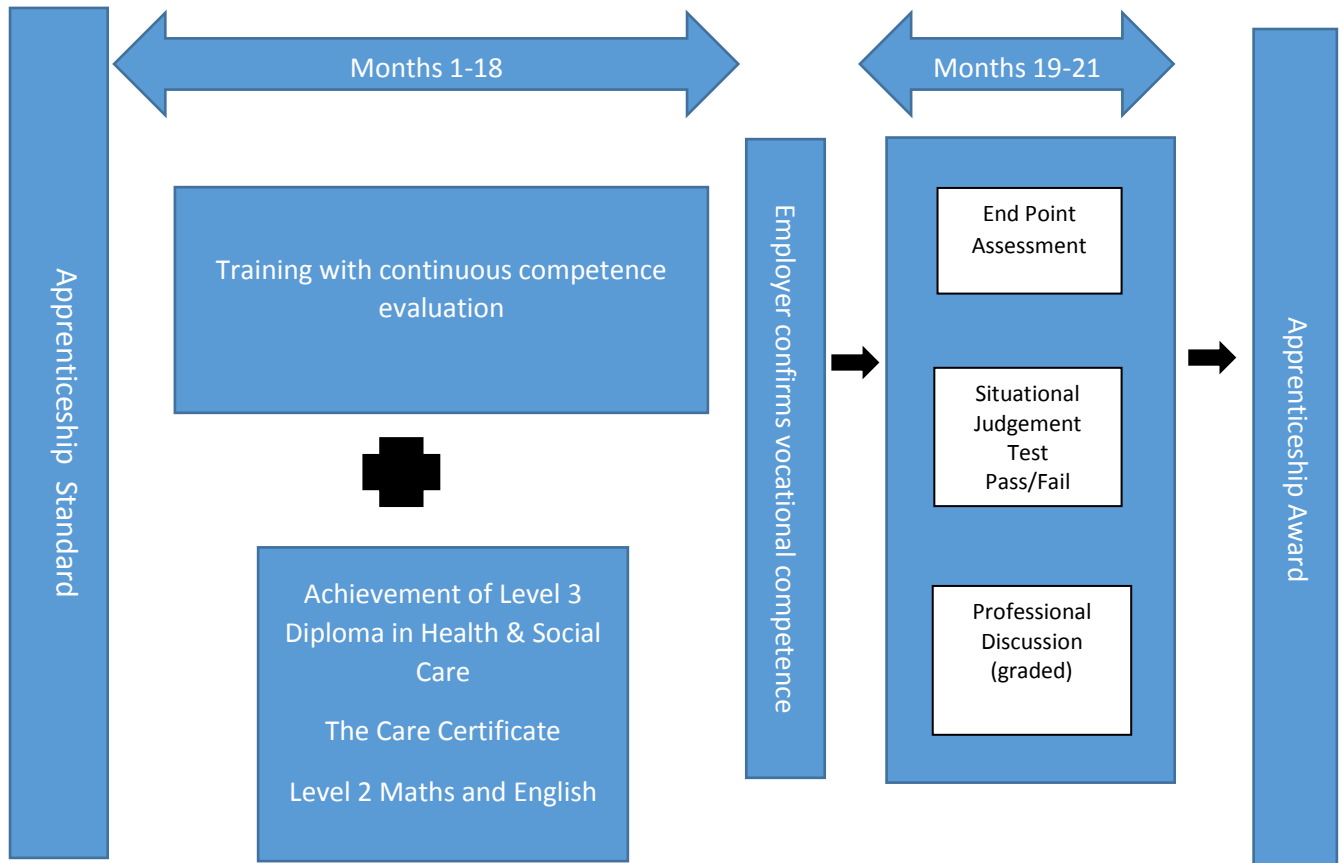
Apprenticeship Standard

Months 1-18

Training with continuous competence evaluation

Achievement of Level 3 Diploma in Health & Social Care

The Care Certificate

Level 2 Maths and English

Employer confirms vocational competence

Months 19-21

End Point Assessment

Situational Judgement Test Pass/Fail

Professional Discussion (graded)

Apprenticeship Award